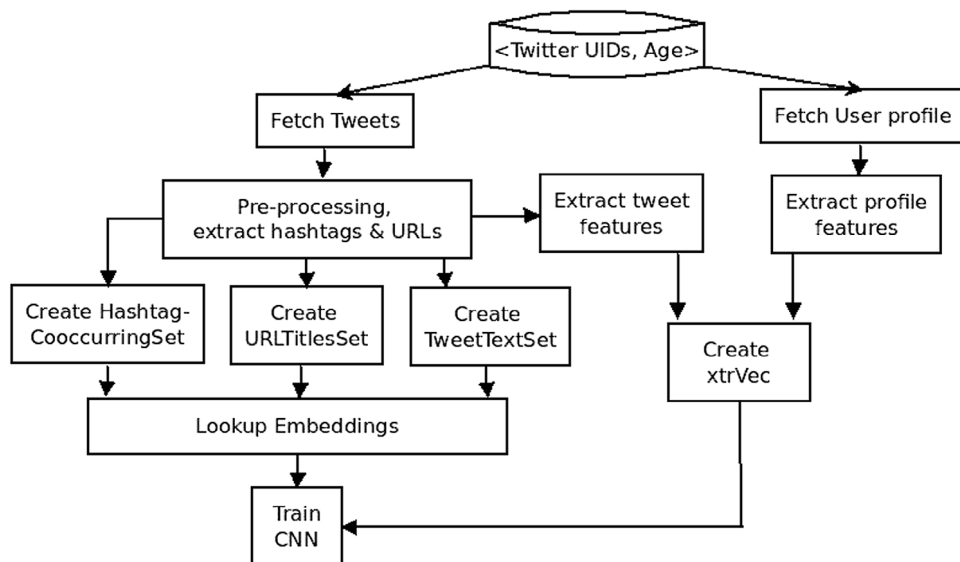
<Twitter UIDs, Age>

Fetch Tweets

Fetch User profile

Pre-processing, extract hashtags & URLs

Extract tweet features

Extract profile features

Create Hashtag-CooccurringSet

Create URLTitlesSet

Create TweetTextSet

Create xtrVec

Lookup Embeddings

Train CNN